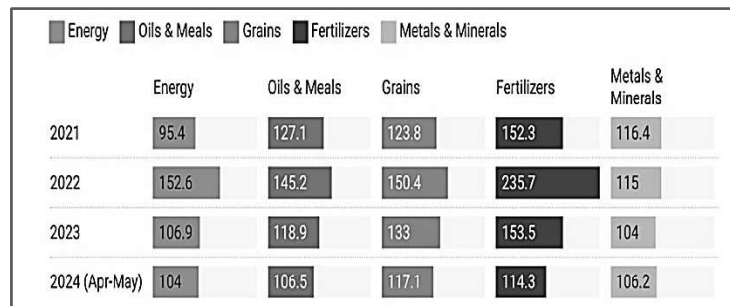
Energy Oils & Meals Grains Fertilizers Metals & Minerals

| | Energy | Oils & Meals | Grains | Fertilizers | Metals & Minerals |
|---|---|---|---|---|---|
| 2021 | 95.4 | 127.1 | 123.8 | 152.3 | 116.4 |
| 2022 | 152.6 | 145.2 | 150.4 | 235.7 | 115 |
| 2023 | 106.9 | 118.9 | 133 | 153.5 | 104 |
| 2024 (Apr-May) | 104 | 106.5 | 117.1 | 114.3 | 106.2 |